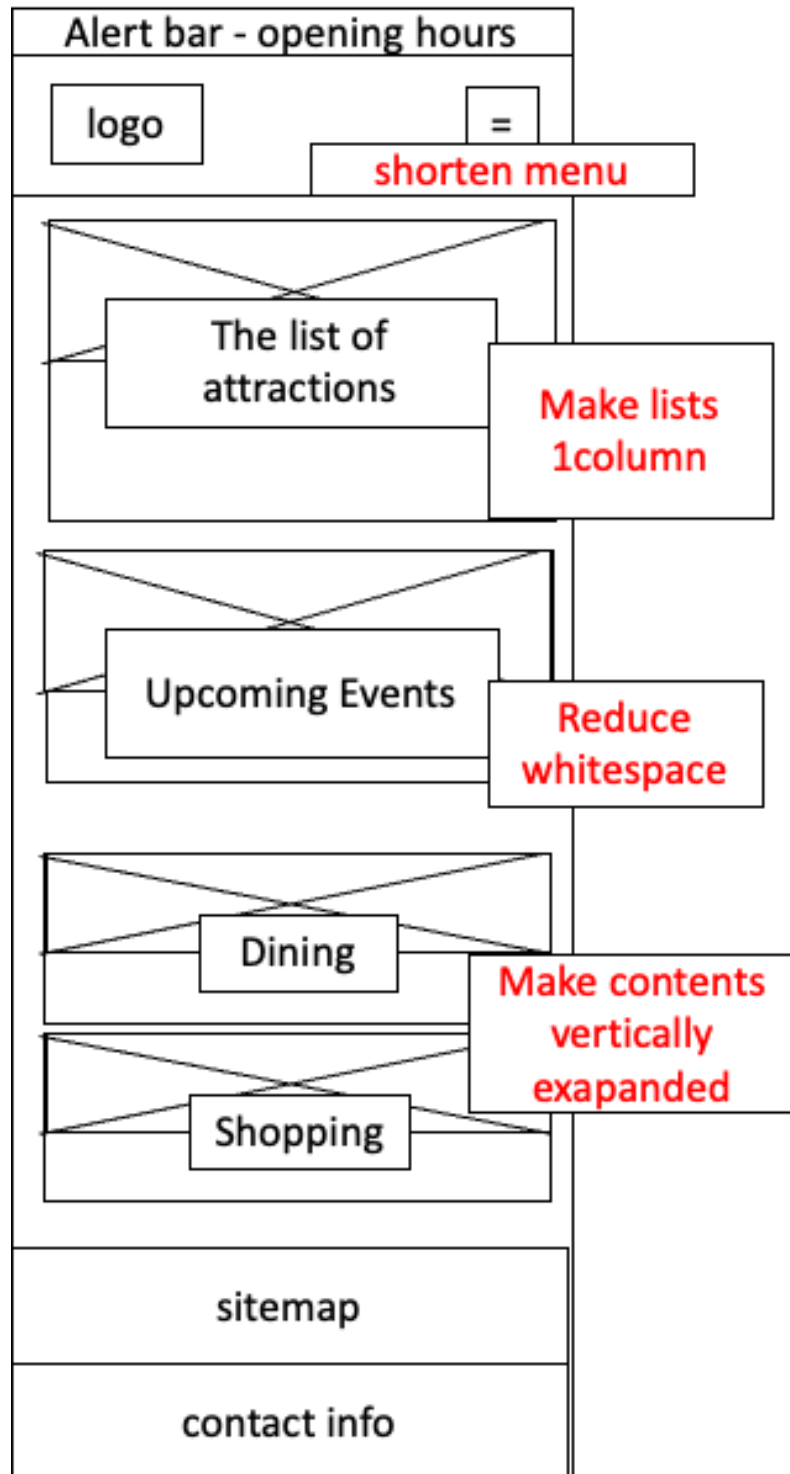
Alert bar - opening hours

logo

=

shorten menu

The list of attractions

Make lists 1column

Upcoming Events

Reduce whitespace

Dining

Make contents vertically exapanded

Shopping

sitemap

contact info